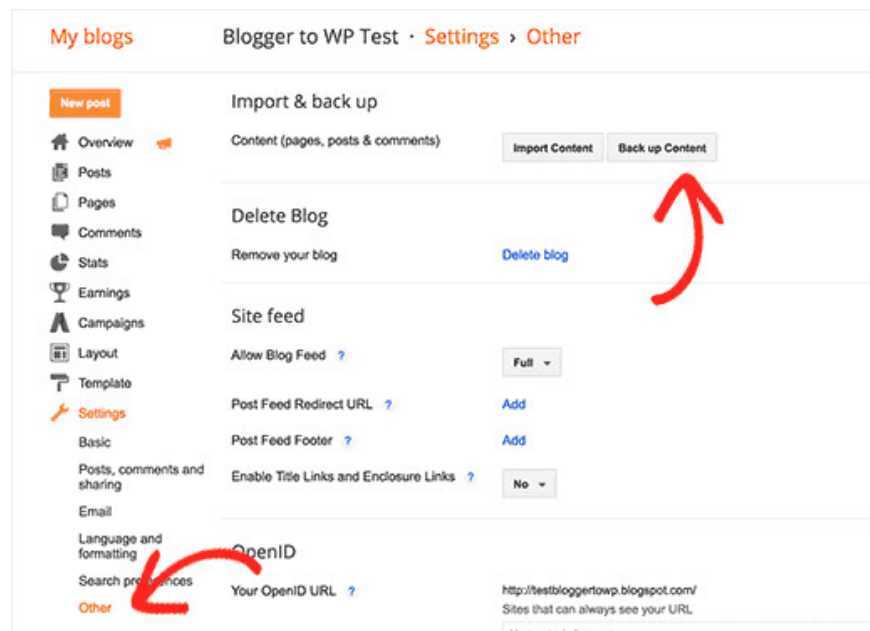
My blogs

Blogger to WP Test · Settings › Other

New post

Overview

Posts

Pages

Comments

Stats

Earnings

Campaigns

Layout

Template

Settings

Basic

Posts, comments and sharing

Email

Language and formatting

Search pr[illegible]ces

Other

Import & back up

Content (pages, posts & comments)

Import Content

Back up Content

Delete Blog

Remove your blog

Delete blog

Site feed

Allow Blog Feed ?

Full

Post Feed Redirect URL ?

Add

Post Feed Footer ?

Add

Enable Title Links and Enclosure Links ?

No

OpenID

Your OpenID URL ?

http://testbloggertowp.blogspot.com/

Sites that can always see your URL